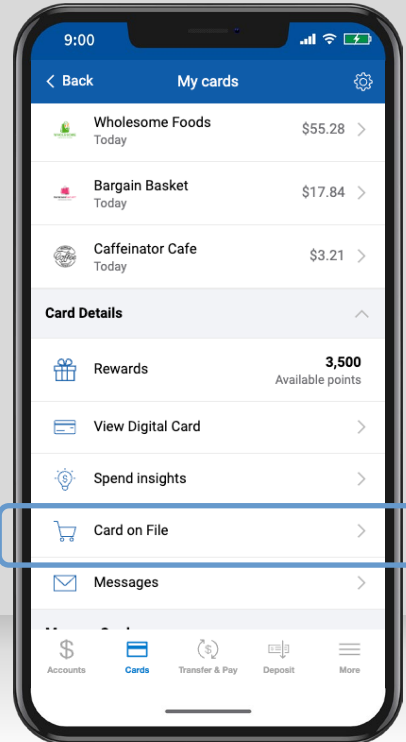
9:00

< Back My cards

Wholesome Foods
Today
$55.28 >

Bargain Basket
Today
$17.84 >

Caffeinator Cafe
Today
$3.21 >

Card Details

Rewards
3,500
Available points

View Digital Card >

Spend insights >

Card on File >

Messages >

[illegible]

Accounts Cards Transfer & Pay Deposit More